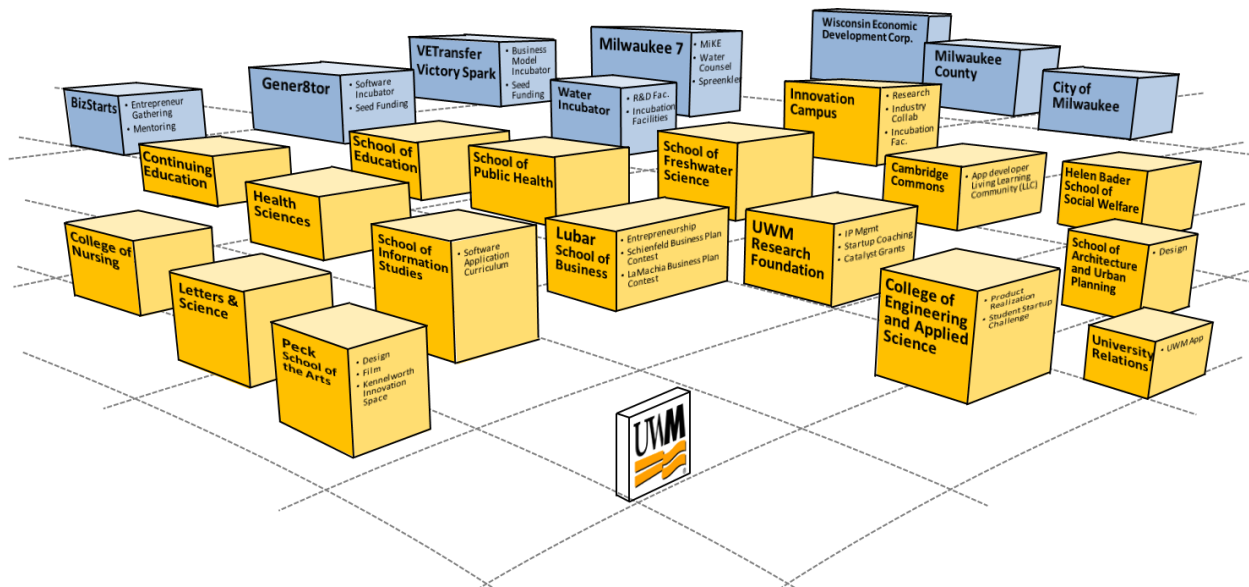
Wisconsin Economic Development Corp.

Milwaukee 7
• MiKE
• Water Counsel
• Spreenkler

VETransfer Victory Spark
• Business Model Incubator
• Seed Funding

Milwaukee County

Gener8tor
• Software Incubator
• Seed Funding

City of Milwaukee

BizStarts
• Entrepreneur Gathering
• Mentoring

Water Incubator
• R&D Fac.
• Incubation Facilities

Innovation Campus
• Research
• Industry Collab
• Incubation Fac.

Continuing Education

School of Education

School of Public Health

School of Freshwater Science

Cambridge Commons
• App developer Living Learning Community (LLC)

Helen Bader School of Social Welfare

Health Sciences

College of Nursing

School of Information Studies
• Software Application Curriculum

Lubar School of Business
• Entrepreneurship
• Schienfeld Business Plan Contest
• LaMachia Business Plan Contest

UWM Research Foundation
• IP Mgmt
• Startup Coaching
• Catalyst Grants

School of Architecture and Urban Planning
• Design

Letters & Science

College of Engineering and Applied Science
• Product Realization
• Student Startup Challenge

University Relations
• UWM App

Peck School of the Arts
• Design
• Film
• Kennelworth Innovation Space

UWM